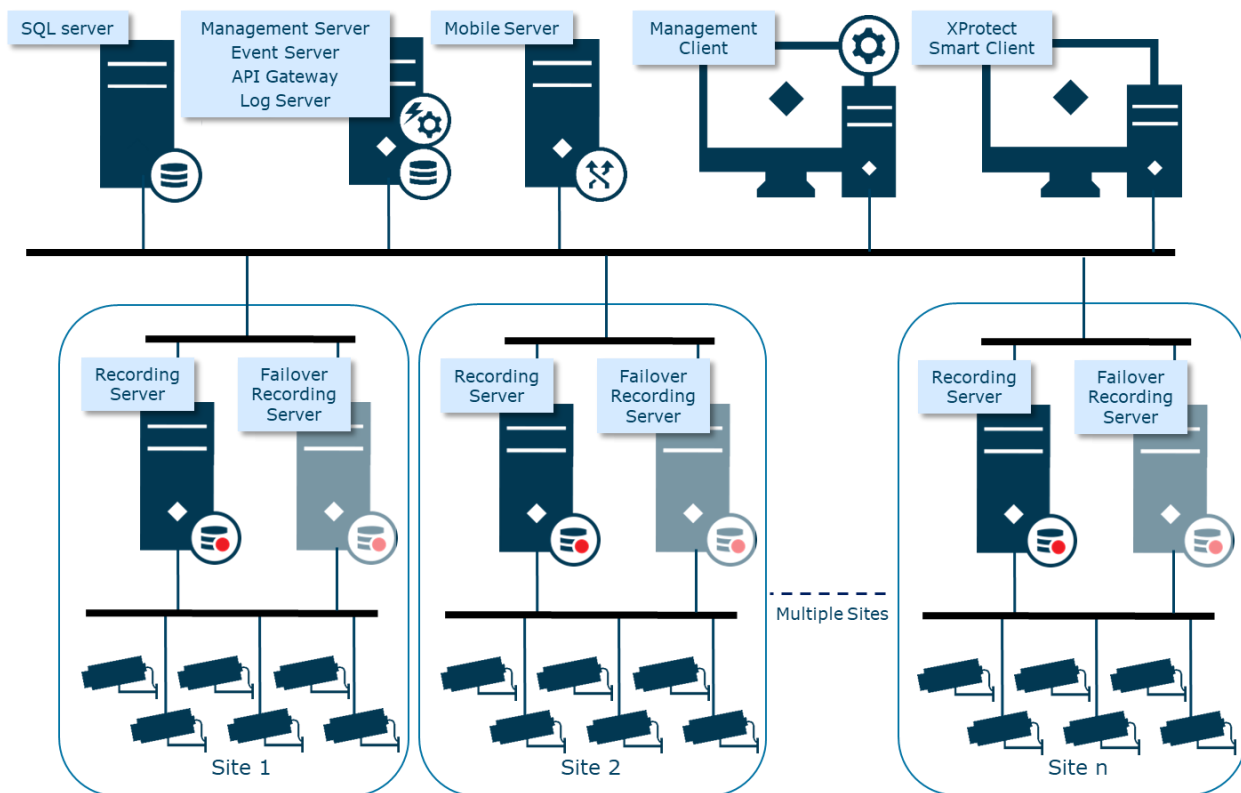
SQL server

Management Server
Event Server
API Gateway
Log Server

Mobile Server

Management Client

XProtect Smart Client

Recording Server

Failover Recording Server

Site 1

Recording Server

Failover Recording Server

Site 2

Multiple Sites

Recording Server

Failover Recording Server

Site n